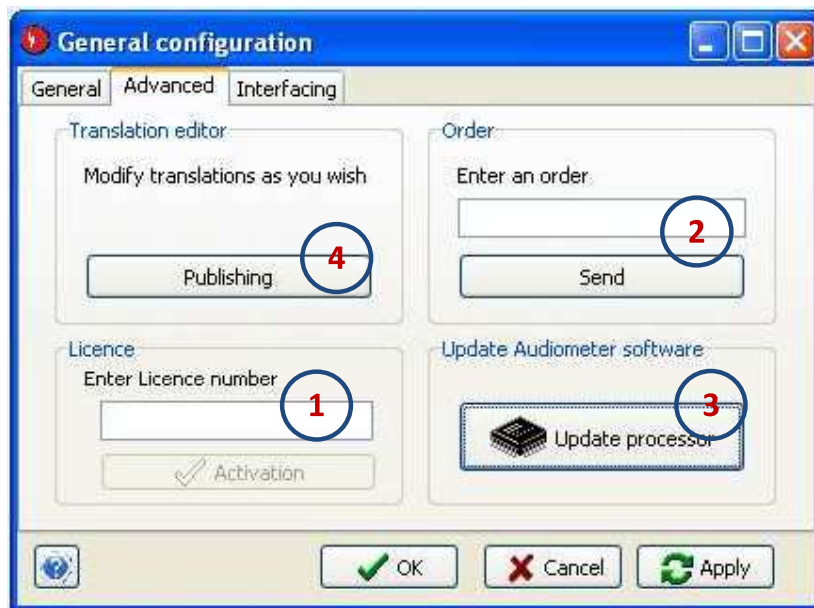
General configuration

General | Advanced | Interfacing

Translation editor
Modify translations as you wish
Publishing
4

Order
Enter an order
2
Send

Licence
Enter Licence number
1
Activation

Update Audiometer software
3
Update processor

OK
Cancel
Apply